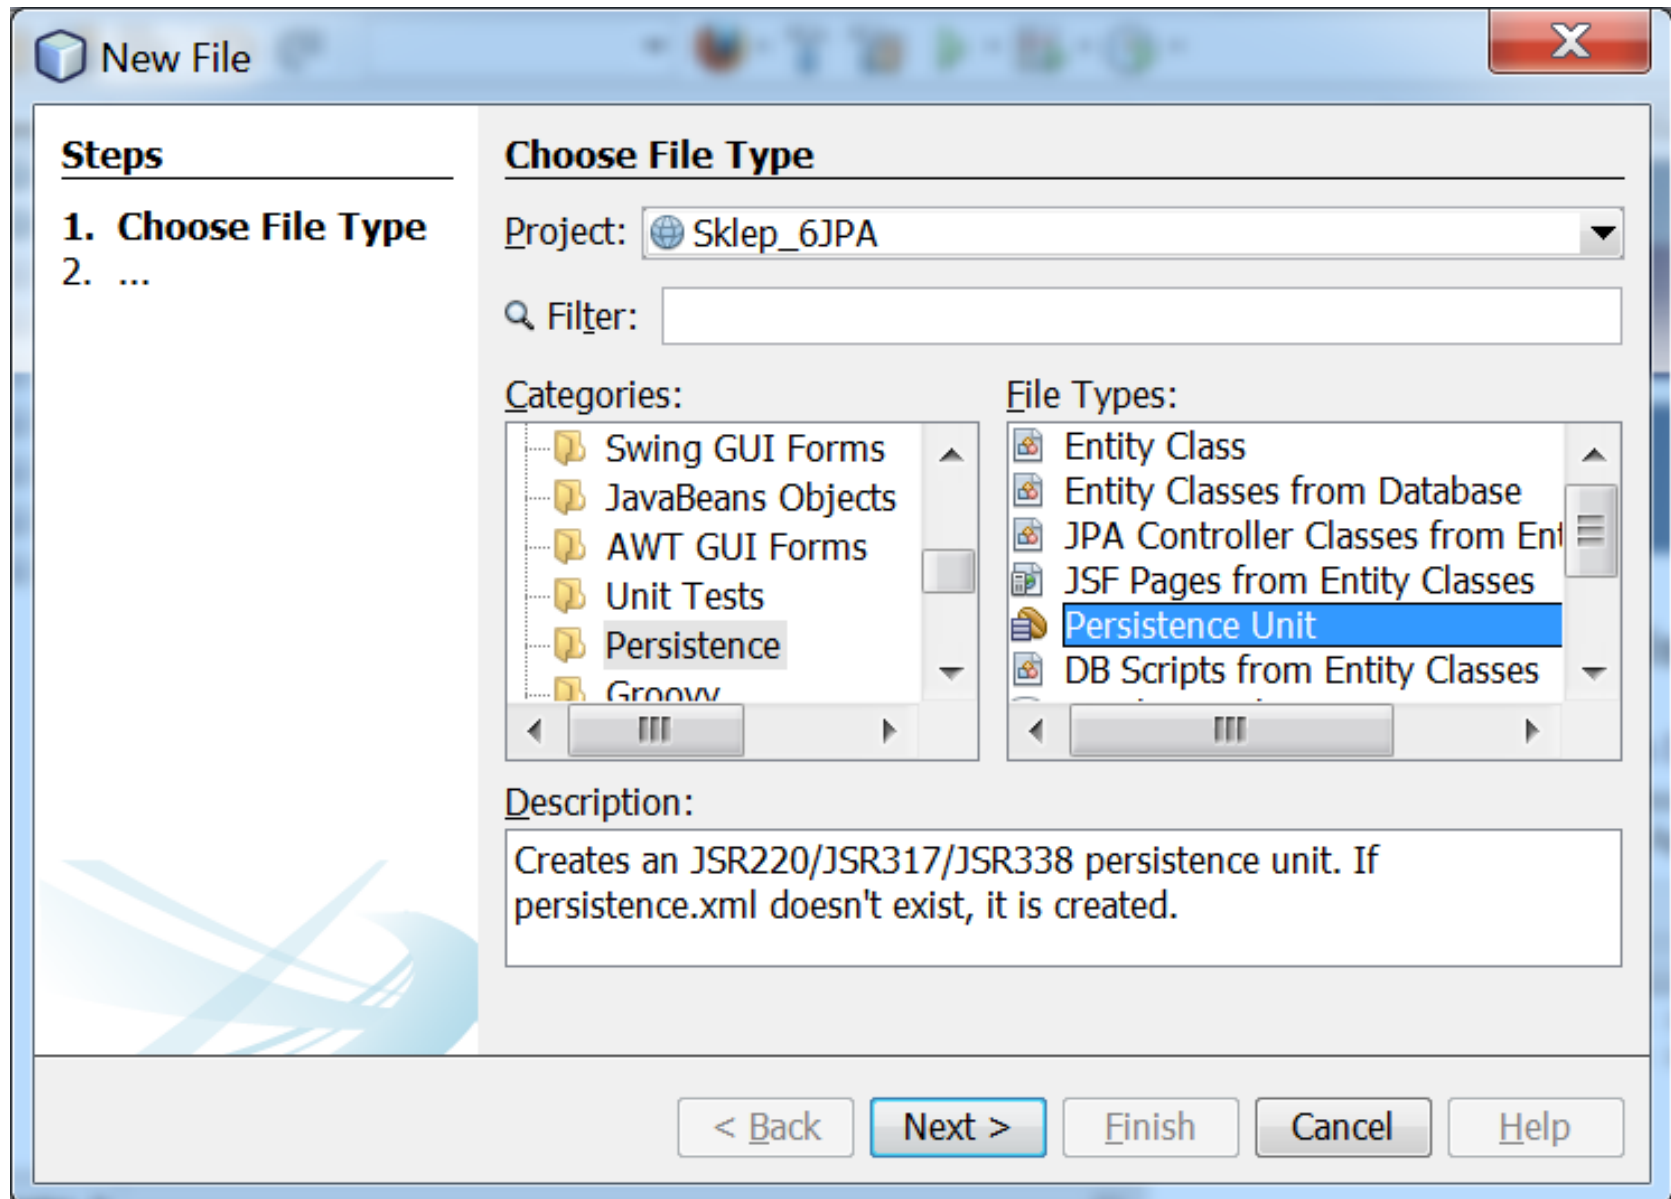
New File

Steps

1. Choose File Type
2. ...

Choose File Type

Project: Sklep_6JPA

Filter:

Categories:
Swing GUI Forms
JavaBeans Objects
AWT GUI Forms
Unit Tests
Persistence
Groovy

File Types:
Entity Class
Entity Classes from Database
JPA Controller Classes from Ent
JSF Pages from Entity Classes
Persistence Unit
DB Scripts from Entity Classes

Description:
Creates an JSR220/JSR317/JSR338 persistence unit. If persistence.xml doesn't exist, it is created.

< Back Next > Finish Cancel Help